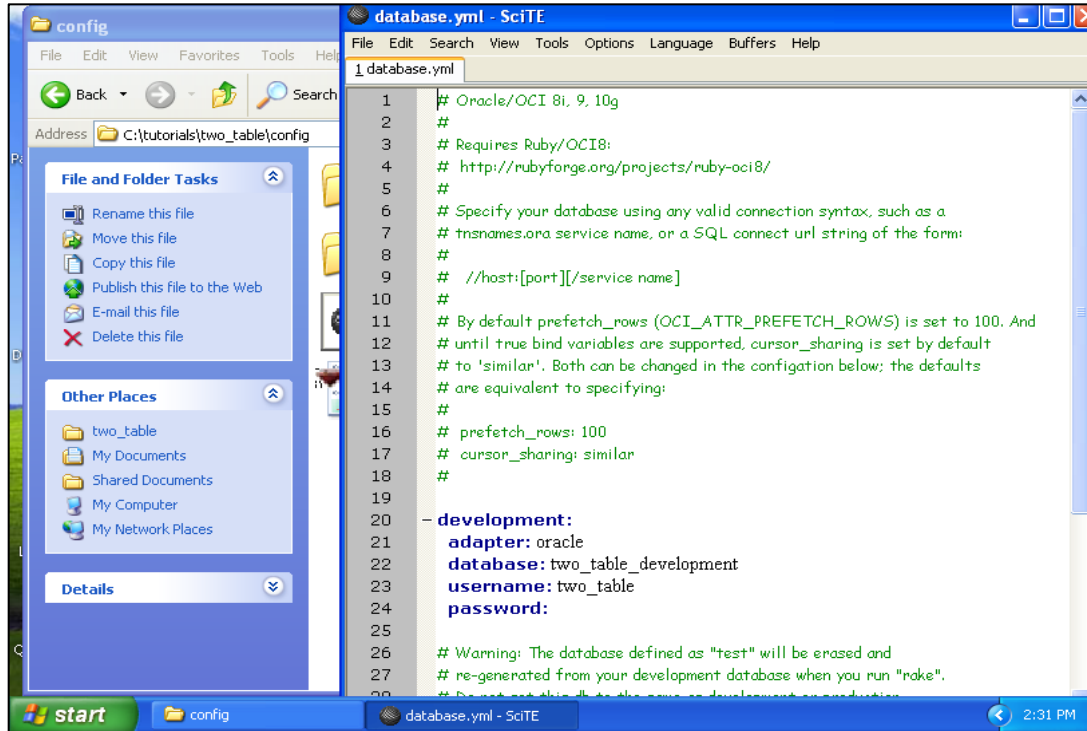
config

File Edit View Favorites Tools Help

Back Search

Address C:\tutorials\two_table\config

File and Folder Tasks

Rename this file
Move this file
Copy this file
Publish this file to the Web
E-mail this file
Delete this file

Other Places

two_table
My Documents
Shared Documents
My Computer
My Network Places

Details

database.yml - SciTE

File Edit Search View Tools Options Language Buffers Help

1 database.yml

1 # Oracle/OCI 8i, 9, 10g
2 #
3 # Requires Ruby/OCI8:
4 # http://rubyforge.org/projects/ruby-oci8/
5 #
6 # Specify your database using any valid connection syntax, such as a
7 # tnsnames.ora service name, or a SQL connect url string of the form:
8 #
9 # //host:[port][/service name]
10 #
11 # By default prefetch_rows (OCI_ATTR_PREFETCH_ROWS) is set to 100. And
12 # until true bind variables are supported, cursor_sharing is set by default
13 # to 'similar'. Both can be changed in the configation below; the defaults
14 # are equivalent to specifying:
15 #
16 # prefetch_rows: 100
17 # cursor_sharing: similar
18 #
19
20 development:
21 adapter: oracle
22 database: two_table_development
23 username: two_table
24 password:
25
26 # Warning: The database defined as "test" will be erased and
27 # re-generated from your development database when you run "rake".
28 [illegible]

start config database.yml - SciTE 2:31 PM